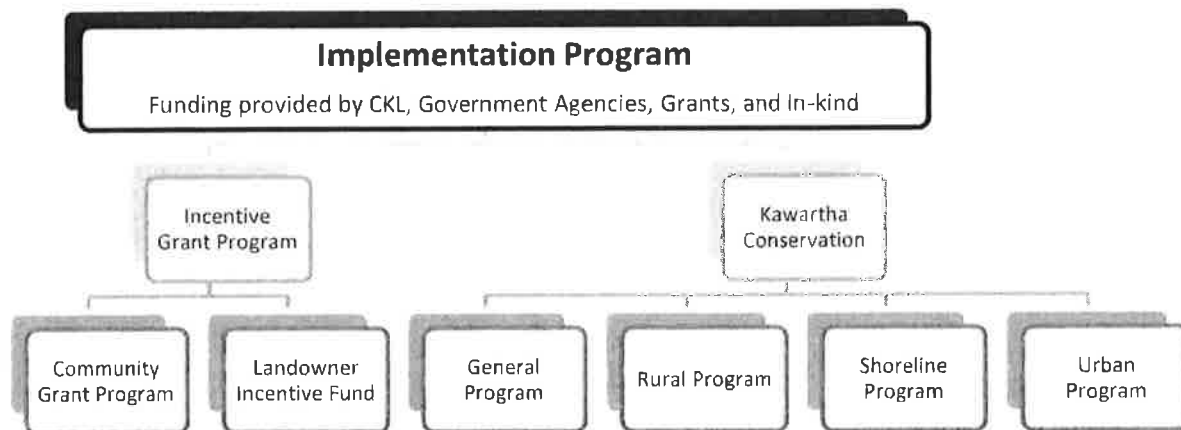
Implementation Program

Funding provided by CKL, Government Agencies, Grants, and In-kind

Incentive Grant Program

Kawartha Conservation

Community Grant Program

Landowner Incentive Fund

General Program

Rural Program

Shoreline Program

Urban Program